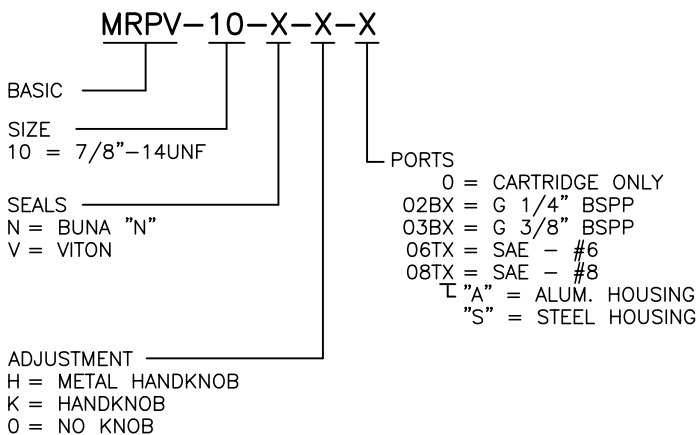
MRPV–10–X–X–X

BASIC

SIZE
10 = 7/8"–14UNF

SEALS
N = BUNA "N"
V = VITON

ADJUSTMENT
H = METAL HANDKNOB
K = HANDKNOB
0 = NO KNOB

PORTS
0 = CARTRIDGE ONLY
02BX = G 1/4" BSPP
03BX = G 3/8" BSPP
06TX = SAE – #6
08TX = SAE – #8
"A" = ALUM. HOUSING
"S" = STEEL HOUSING